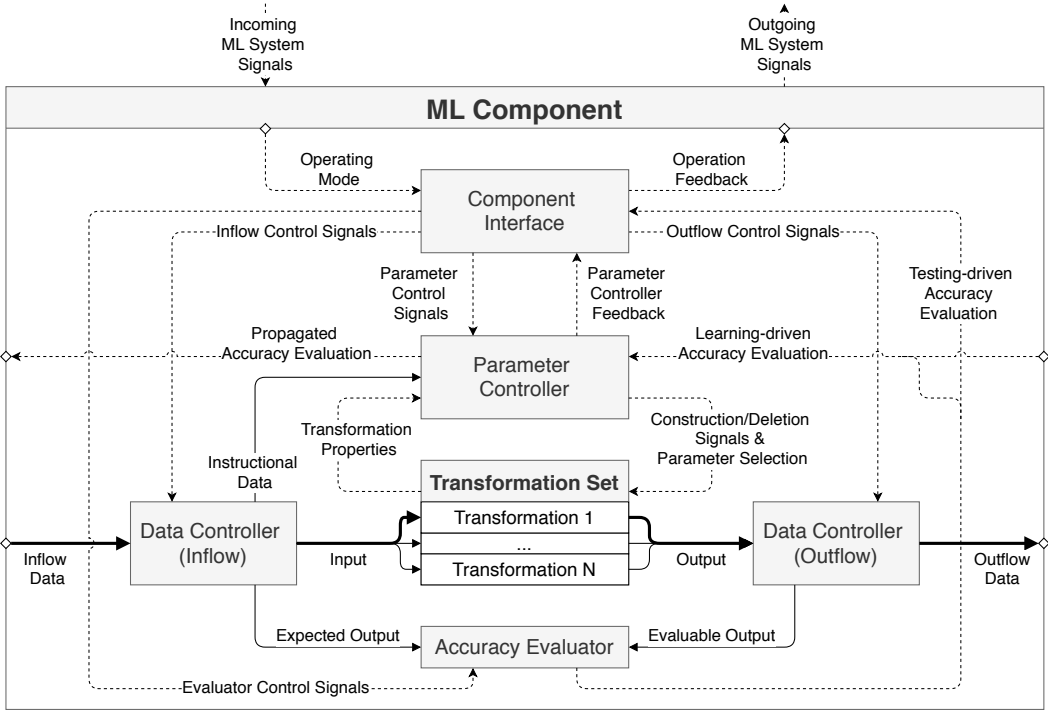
Incoming ML System Signals

Outgoing ML System Signals

ML Component

Operating Mode

Operation Feedback

Component Interface

Inflow Control Signals

Outflow Control Signals

Parameter Control Signals

Parameter Controller Feedback

Testing-driven Accuracy Evaluation

Propagated Accuracy Evaluation

Parameter Controller

Learning-driven Accuracy Evaluation

Transformation Properties

Construction/Deletion Signals & Parameter Selection

Instructional Data

Transformation Set

Transformation 1

...

Transformation N

Data Controller (Inflow)

Data Controller (Outflow)

Inflow Data

Input

Output

Outflow Data

Expected Output

Accuracy Evaluator

Evaluable Output

Evaluator Control Signals